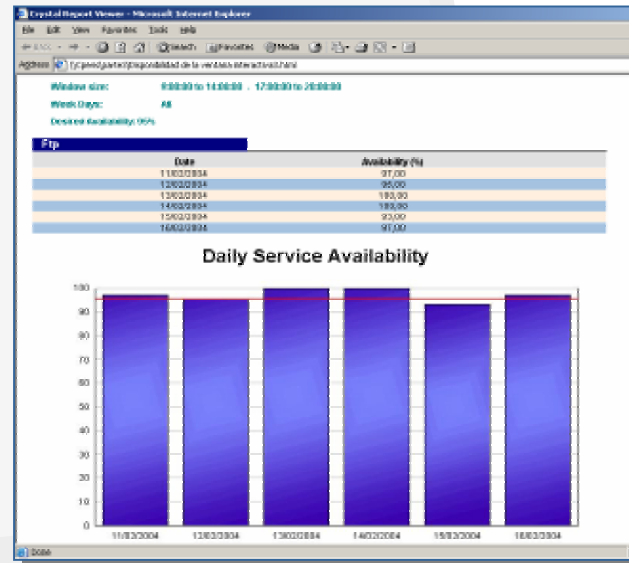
Crystal Report Viewer - Microsoft Internet Explorer

File Edit View Favorites Tools Help

Back Search Favorites Media

Address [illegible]disponibilidad de la ventana interactiva.html

Window size: 8:00:00 to 14:00:00 , 17:00:00 to 20:00:00

Week Days: All

Desired Availability: 95%

Ftp

| Date | Availability (%) |
|---|---|
| 11/02/2004 | 97,00 |
| 12/02/2004 | 95,00 |
| 13/02/2004 | 100,00 |
| 14/02/2004 | 100,00 |
| 15/02/2004 | 93,00 |
| 16/02/2004 | 97,00 |

Daily Service Availability

100
90
80
70
60
50
40
30
20
10
0

11/02/2004 12/02/2004 13/02/2004 14/02/2004 15/02/2004 16/02/2004

Done